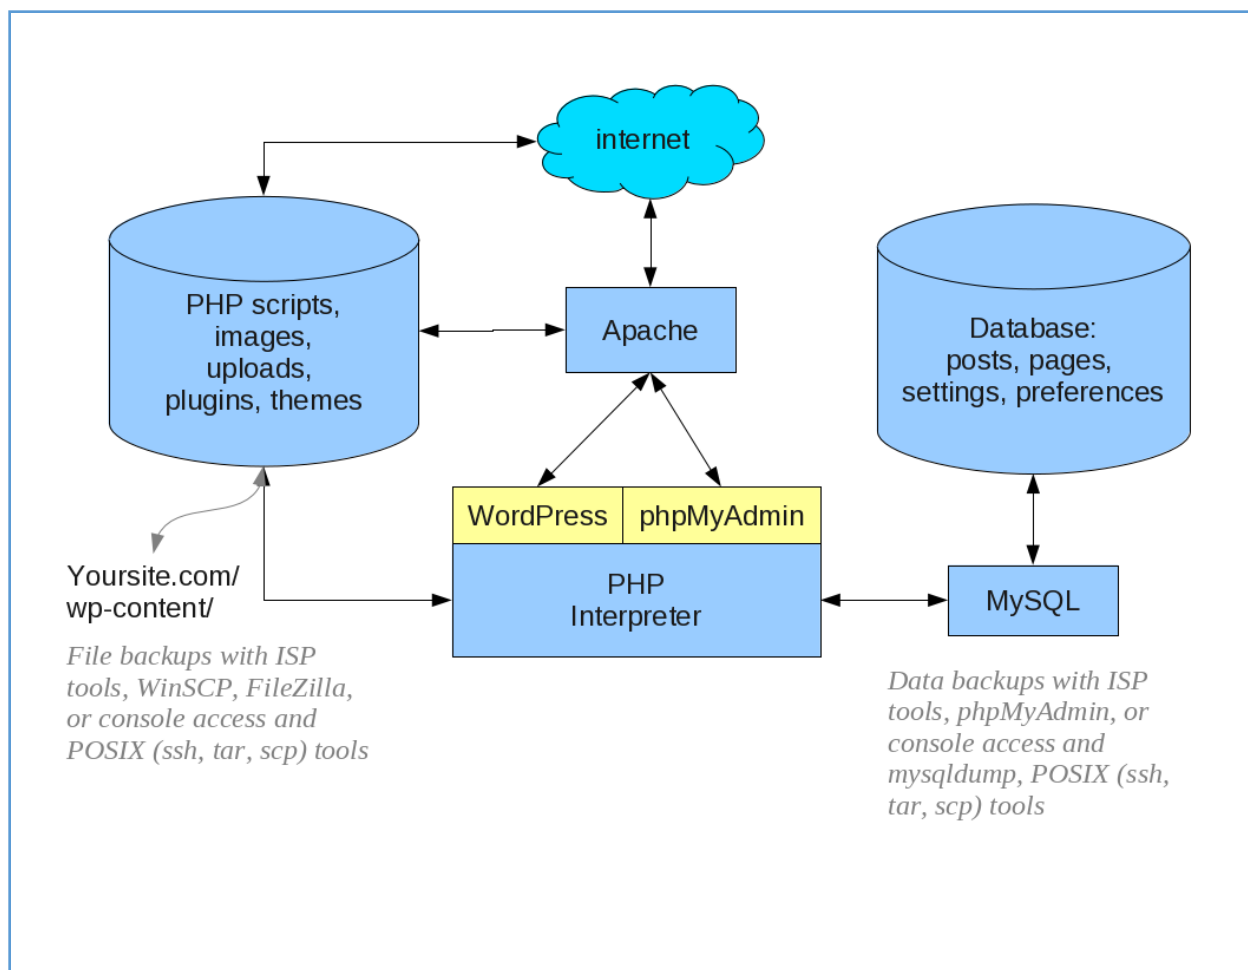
internet

PHP scripts, images, uploads, plugins, themes

Apache

Database: posts, pages, settings, preferences

WordPress

phpMyAdmin

PHP Interpreter

MySQL

Yoursite.com/ wp-content/

File backups with ISP tools, WinSCP, FileZilla, or console access and POSIX (ssh, tar, scp) tools

Data backups with ISP tools, phpMyAdmin, or console access and mysqldump, POSIX (ssh, tar, scp) tools